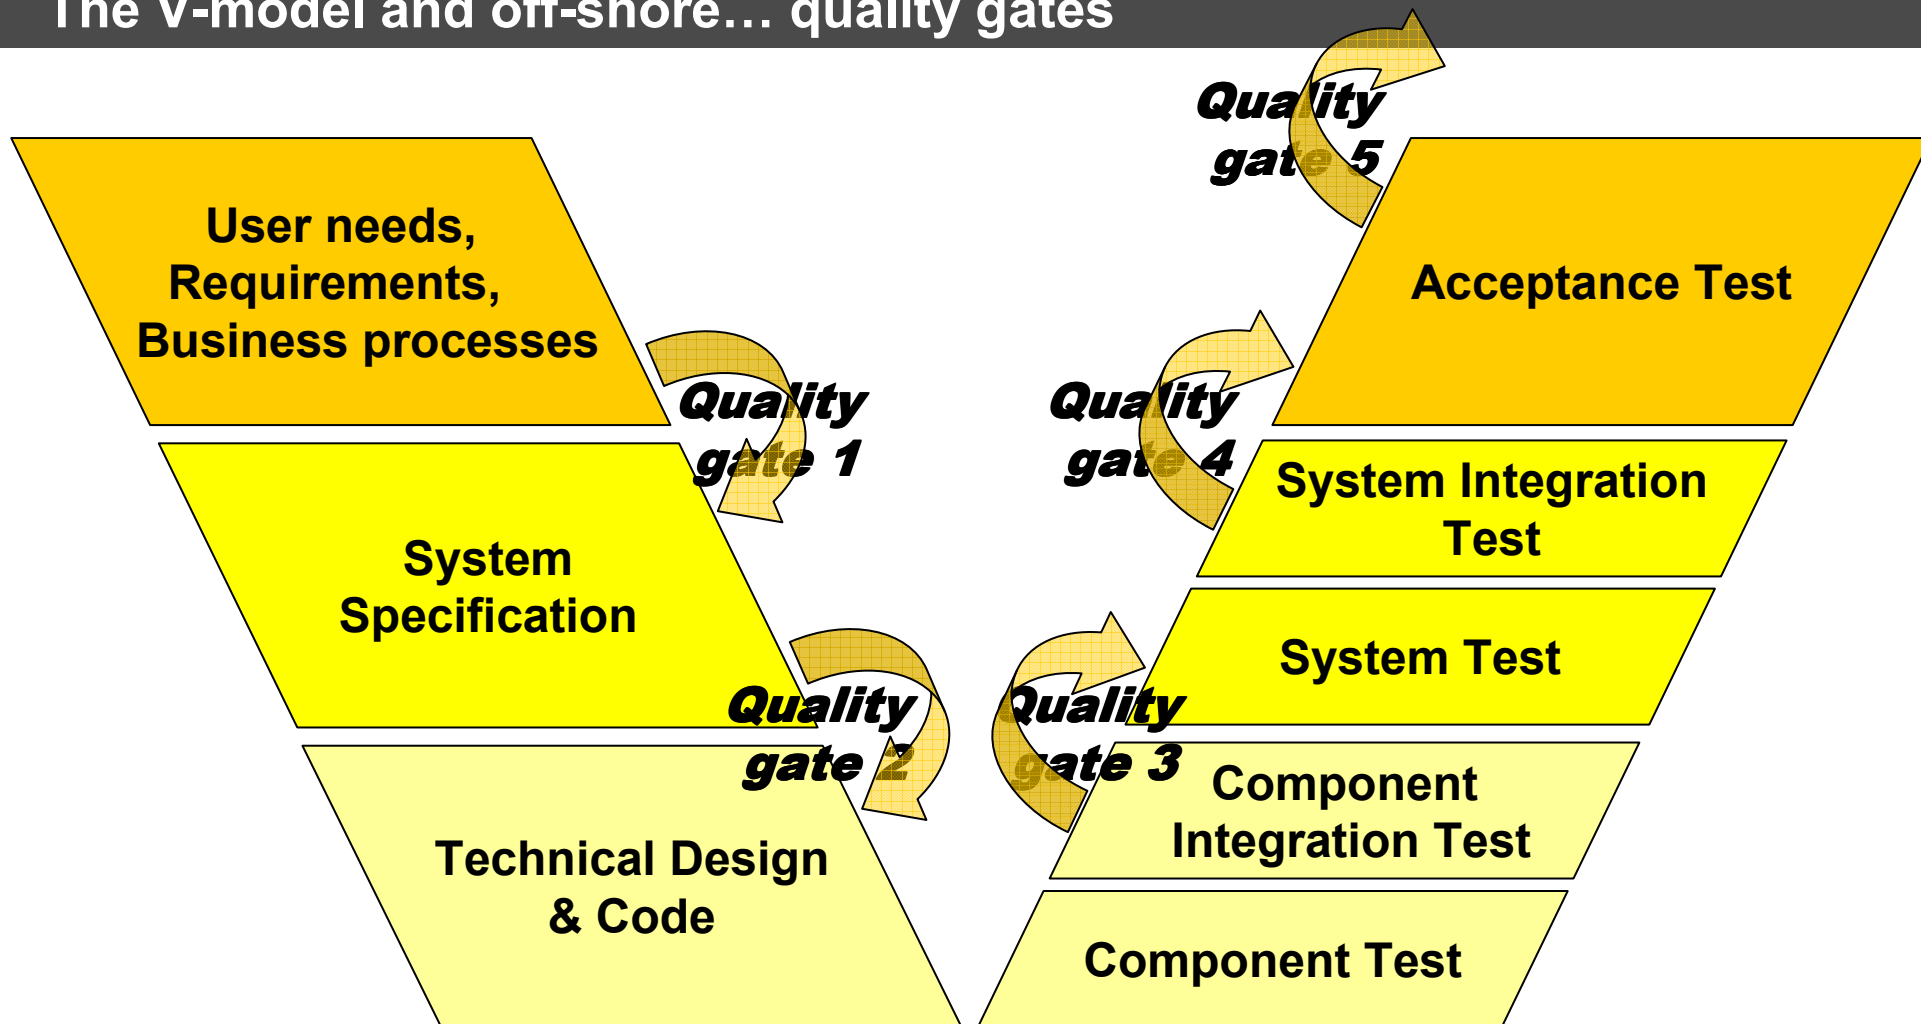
The V-model and off-shore… quality gates

User needs, Requirements, Business processes

Quality gate 1

System Specification

Quality gate 2

Technical Design & Code

Quality gate 5

Acceptance Test

Quality gate 4

System Integration Test

System Test

Quality gate 3

Component Integration Test

Component Test